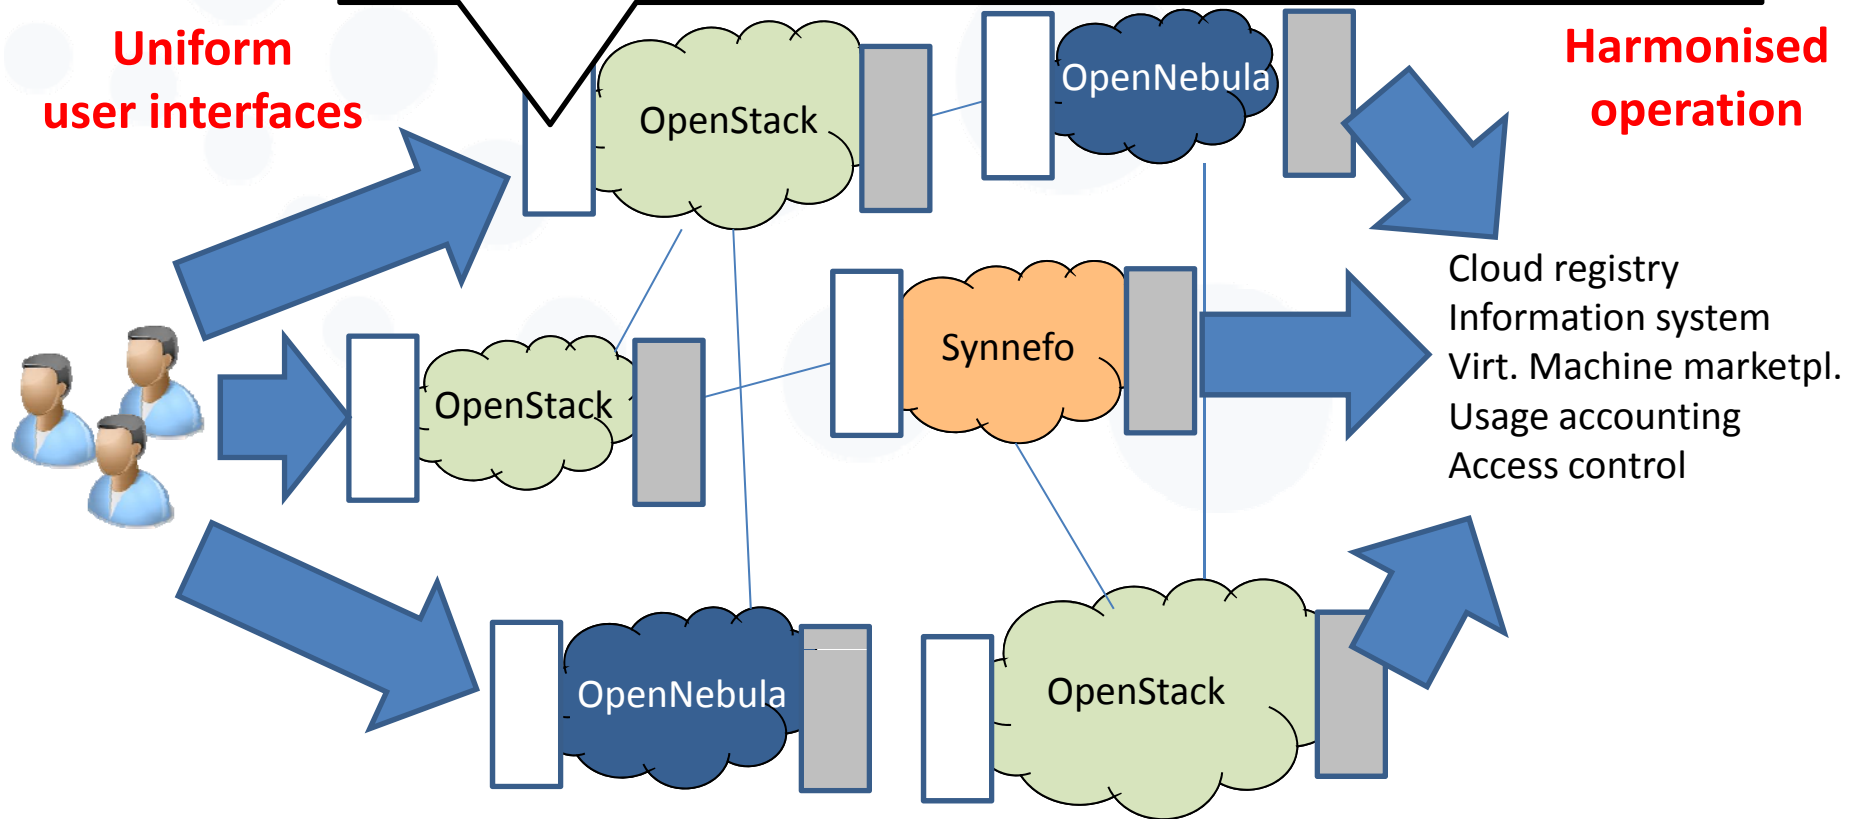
Uniform user interfaces

Harmonised operation

OpenStack

OpenNebula

OpenStack

Synnefo

Cloud registry
Information system
Virt. Machine marketpl.
Usage accounting
Access control

OpenNebula

OpenStack